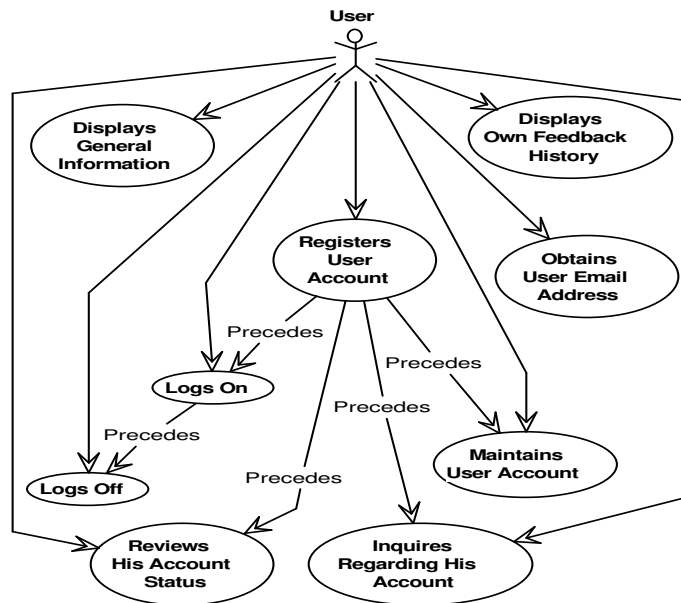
User

Displays General Information

Displays Own Feedback History

Registers User Account

Obtains User Email Address

Precedes

Logs On

Precedes

Precedes

Precedes

Maintains User Account

Logs Off

Precedes

Reviews His Account Status

Inquires Regarding His Account